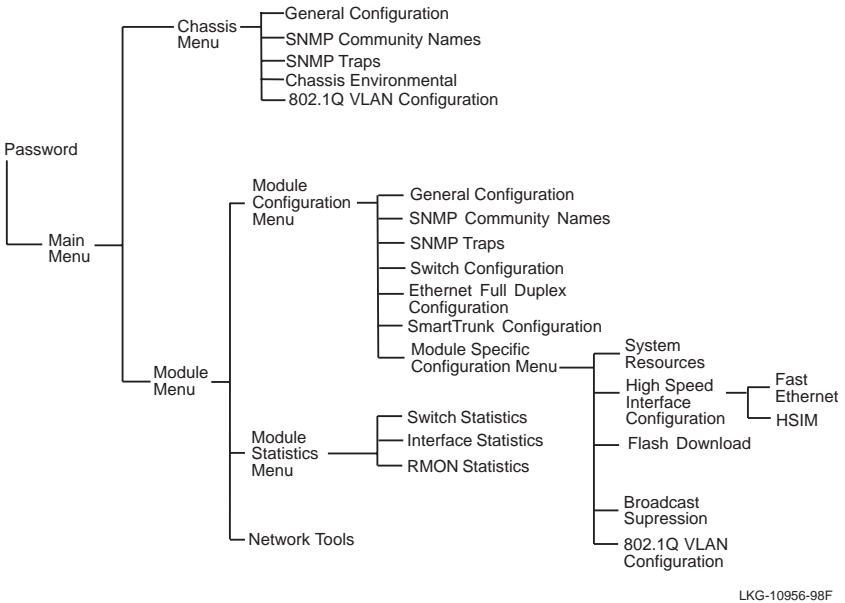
Password

Main Menu

Chassis Menu

General Configuration
SNMP Community Names
SNMP Traps
Chassis Environmental
802.1Q VLAN Configuration

Module Configuration Menu

General Configuration
SNMP Community Names
SNMP Traps
Switch Configuration
Ethernet Full Duplex Configuration
SmartTrunk Configuration
Module Specific Configuration Menu

System Resources
High Speed Interface Configuration
Fast Ethernet
HSIM
Flash Download
Broadcast Supression
802.1Q VLAN Configuration

Module Menu

Module Statistics Menu

Switch Statistics
Interface Statistics
RMON Statistics

Network Tools

LKG-10956-98F